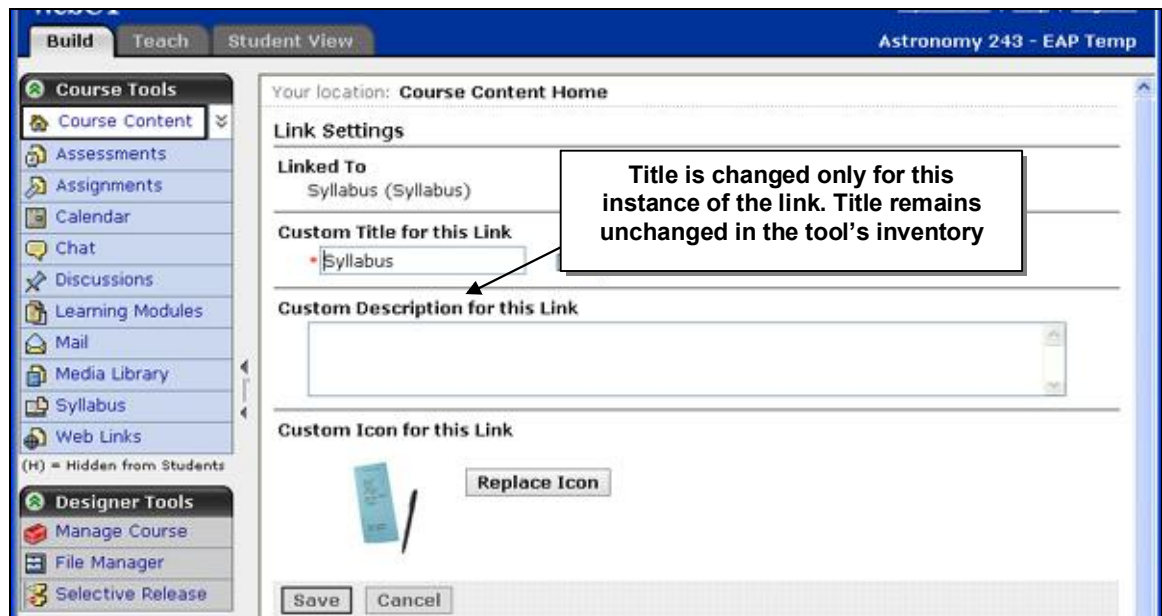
Build Teach Student View

Astronomy 243 - EAP Temp

Course Tools
Course Content
Assessments
Assignments
Calendar
Chat
Discussions
Learning Modules
Mail
Media Library
Syllabus
Web Links
(H) = Hidden from Students

Designer Tools
Manage Course
File Manager
Selective Release

Your location: Course Content Home

Link Settings

Linked To
Syllabus (Syllabus)

Title is changed only for this instance of the link. Title remains unchanged in the tool's inventory

Custom Title for this Link
* Syllabus

Custom Description for this Link

Custom Icon for this Link

Replace Icon

Save Cancel